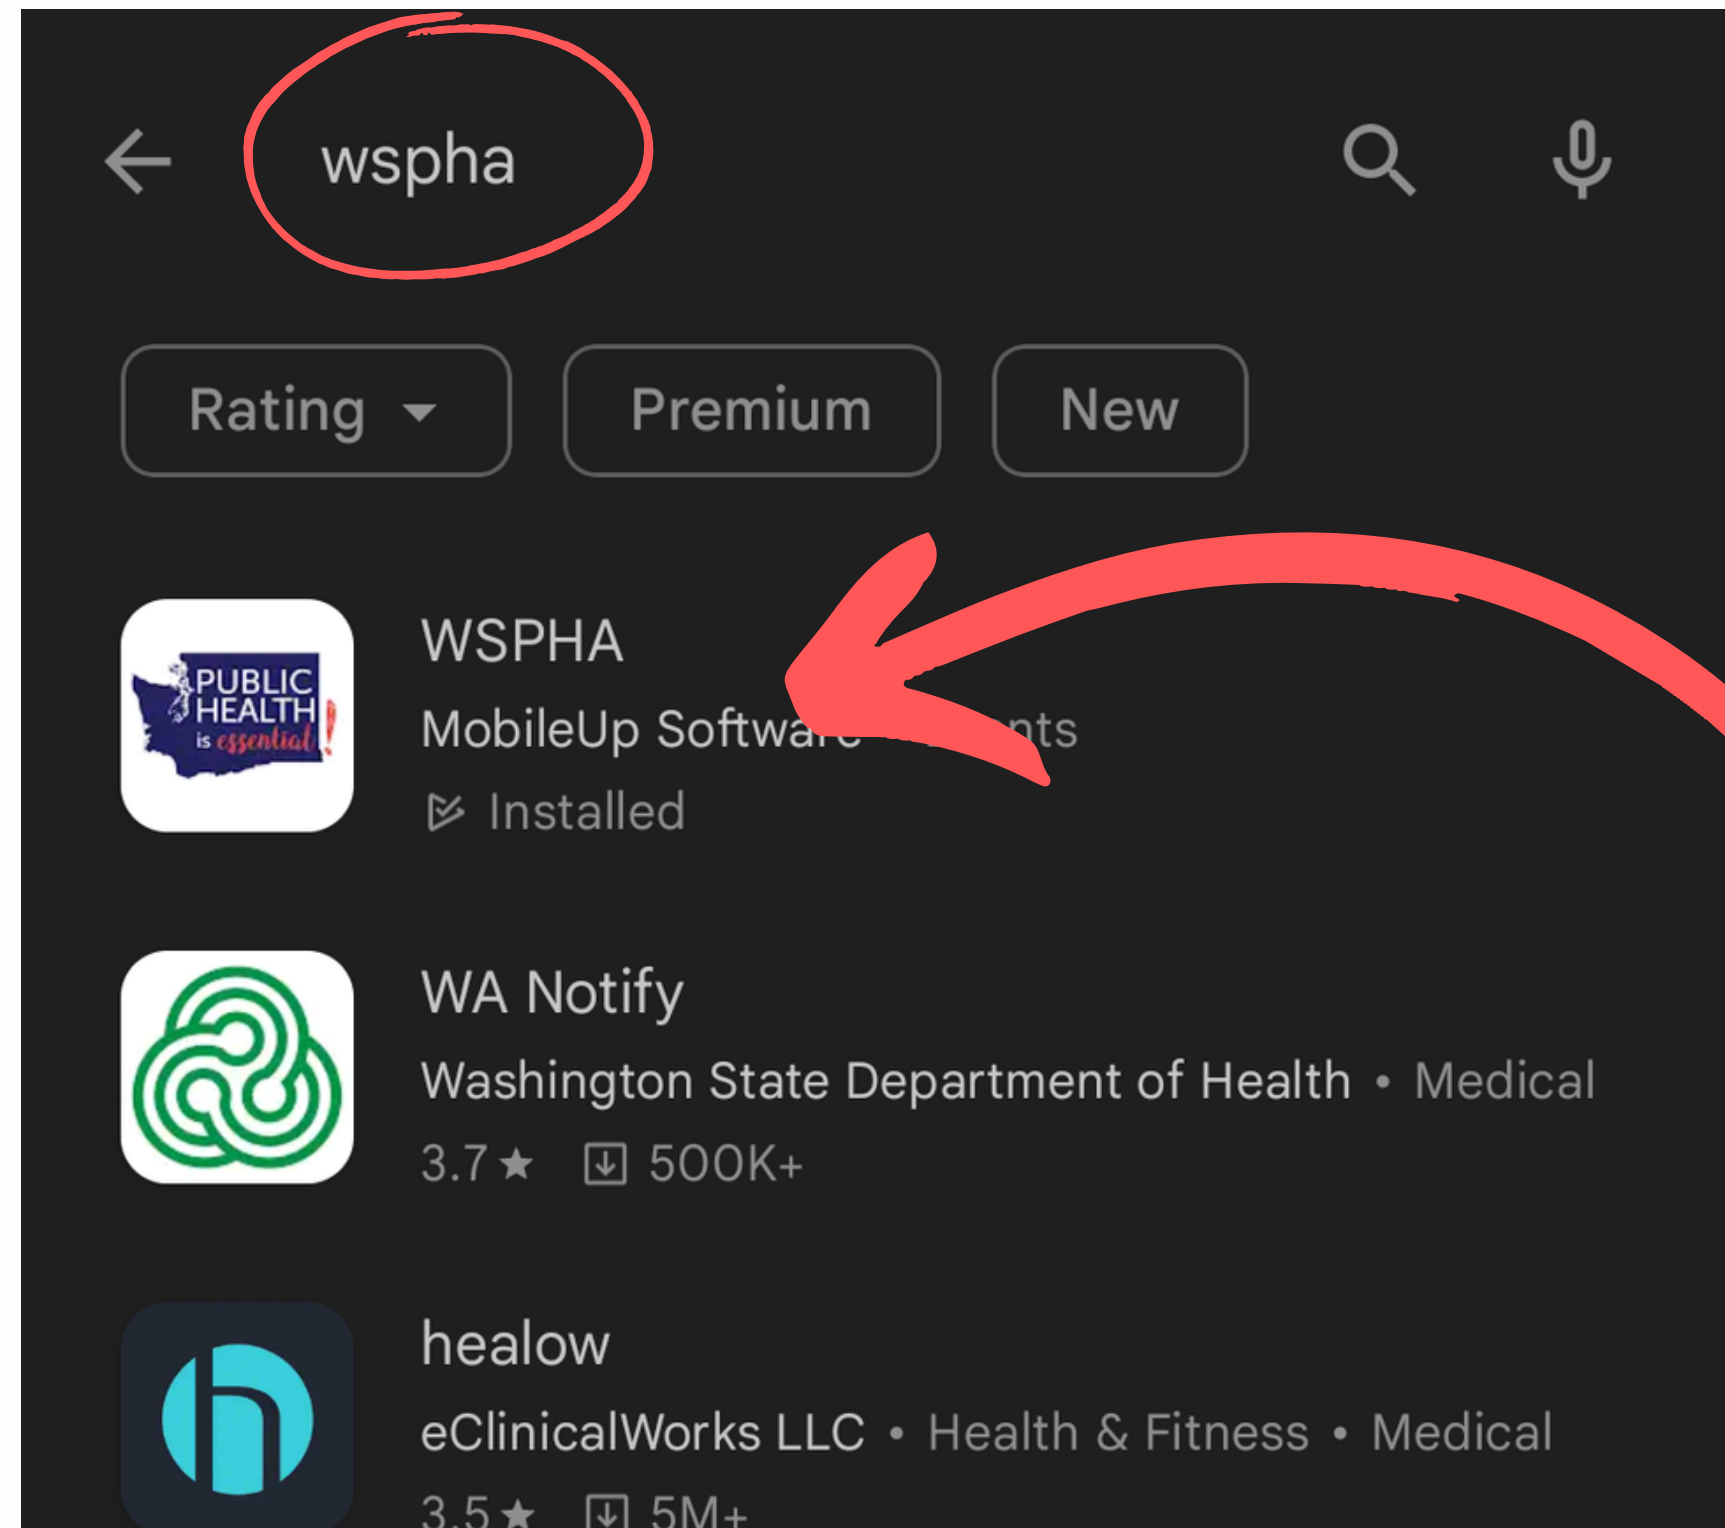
wspha

Rating

Premium

New

PUBLIC HEALTH is essential!

WSPHA

MobileUp Softwa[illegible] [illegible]nts

Installed

WA Notify

Washington State Department of Health • Medical

3.7★ 500K+

healow

eClinicalWorks LLC • Health & Fitness • Medical

3.5★ 5M+